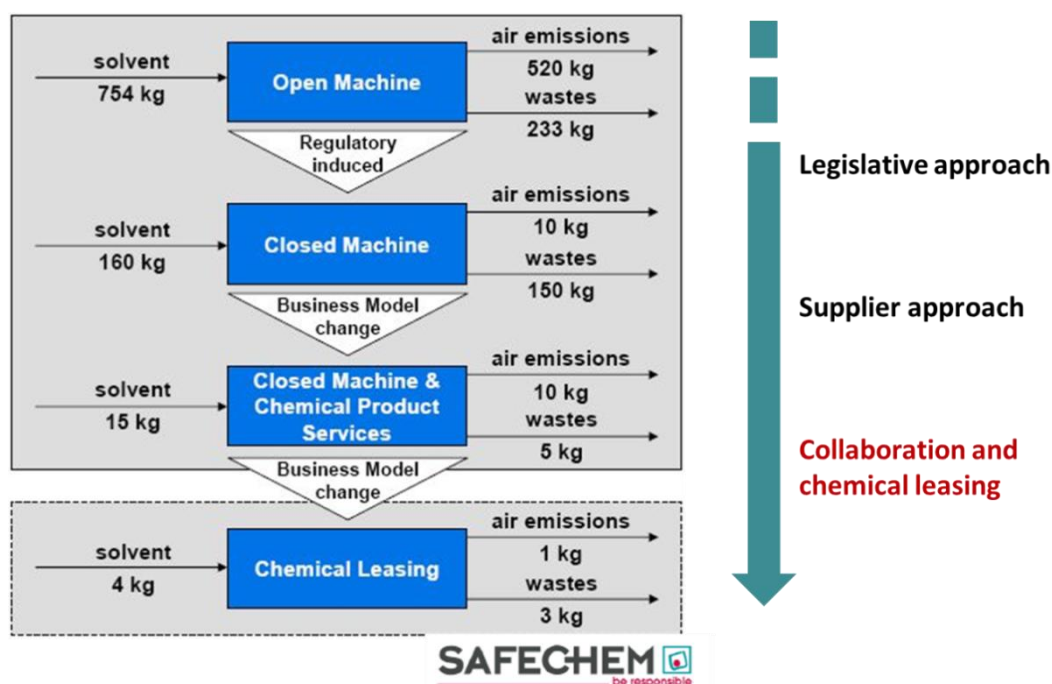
solvent
754 kg

Open Machine

air emissions
520 kg
wastes
233 kg

Regulatory induced

solvent
160 kg

Closed Machine

air emissions
10 kg
wastes
150 kg

Business Model change

solvent
15 kg

Closed Machine & Chemical Product Services

air emissions
10 kg
wastes
5 kg

Business Model change

solvent
4 kg

Chemical Leasing

air emissions
1 kg
wastes
3 kg

Legislative approach

Supplier approach

Collaboration and chemical leasing

SAFECHEM
be responsible